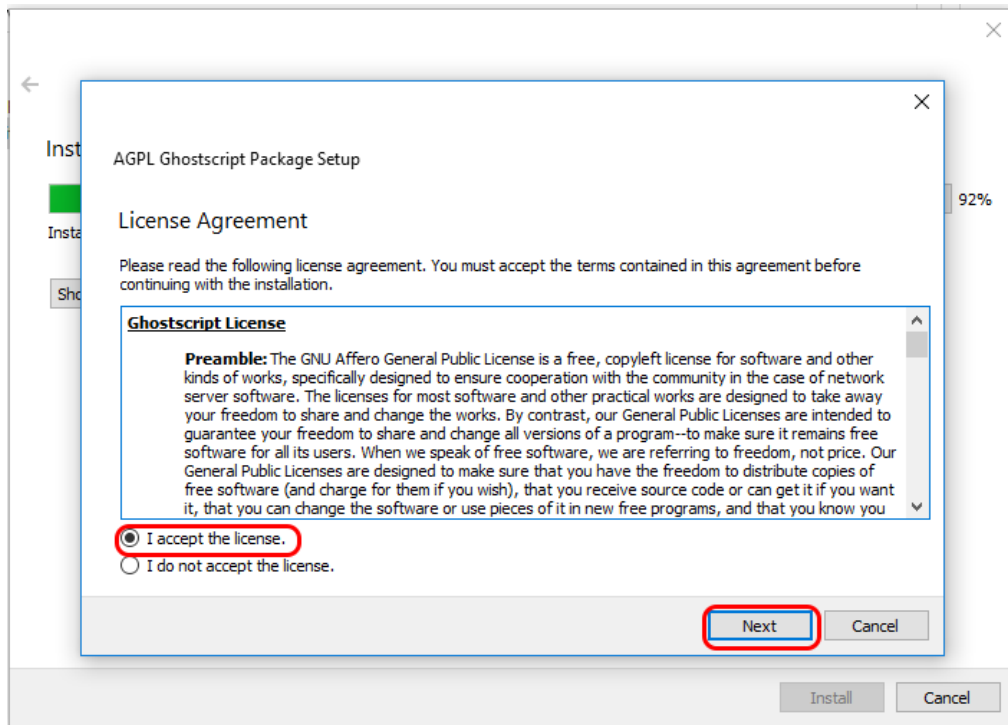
Inst

Insta

Sho

92%

AGPL Ghostscript Package Setup

License Agreement

Please read the following license agreement. You must accept the terms contained in this agreement before continuing with the installation.

Ghostscript License

Preamble: The GNU Affero General Public License is a free, copyleft license for software and other kinds of works, specifically designed to ensure cooperation with the community in the case of network server software. The licenses for most software and other practical works are designed to take away your freedom to share and change the works. By contrast, our General Public Licenses are intended to guarantee your freedom to share and change all versions of a program--to make sure it remains free software for all its users. When we speak of free software, we are referring to freedom, not price. Our General Public Licenses are designed to make sure that you have the freedom to distribute copies of free software (and charge for them if you wish), that you receive source code or can get it if you want it, that you can change the software or use pieces of it in new free programs, and that you know you

I accept the license.

I do not accept the license.

Next

Cancel

Install

Cancel